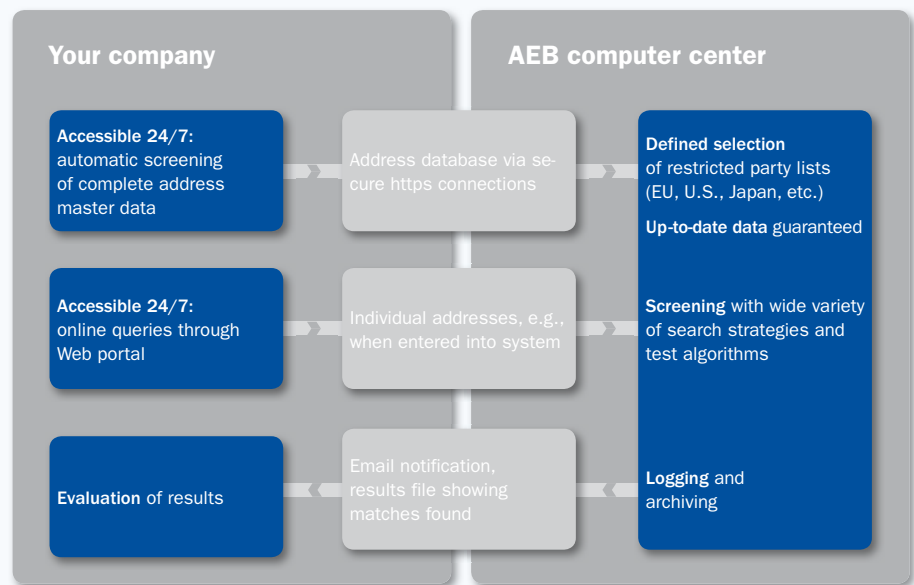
Your company

AEB computer center

Accessible 24/7: automatic screening of complete address master data

Address database via secure https connections

Defined selection of restricted party lists (EU, U.S., Japan, etc.)

Up-to-date data guaranteed

Accessible 24/7: online queries through Web portal

Individual addresses, e.g., when entered into system

Screening with wide variety of search strategies and test algorithms

Evaluation of results

Email notification, results file showing matches found

Logging and archiving